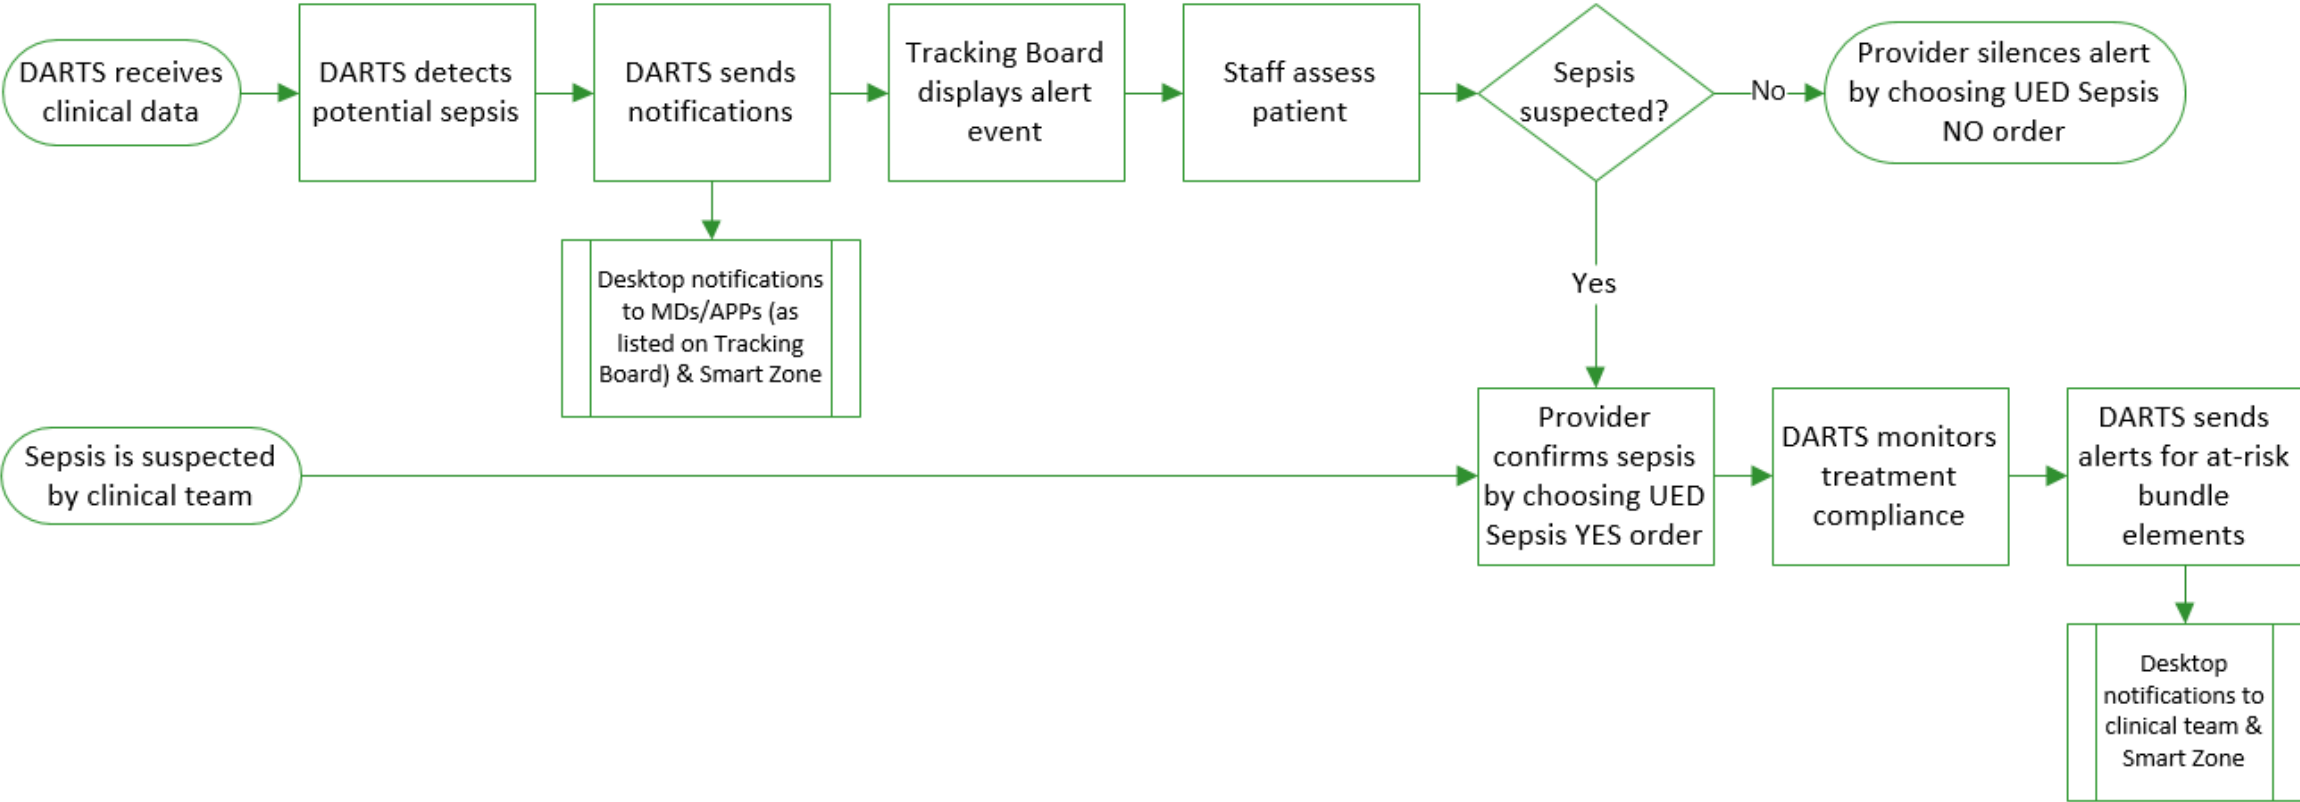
DARTS receives clinical data

DARTS detects potential sepsis

DARTS sends notifications

Tracking Board displays alert event

Staff assess patient

Sepsis suspected?

No

Provider silences alert by choosing UED Sepsis NO order

Desktop notifications to MDs/APPs (as listed on Tracking Board) & Smart Zone

Yes

Sepsis is suspected by clinical team

Provider confirms sepsis by choosing UED Sepsis YES order

DARTS monitors treatment compliance

DARTS sends alerts for at-risk bundle elements

Desktop notifications to clinical team & Smart Zone